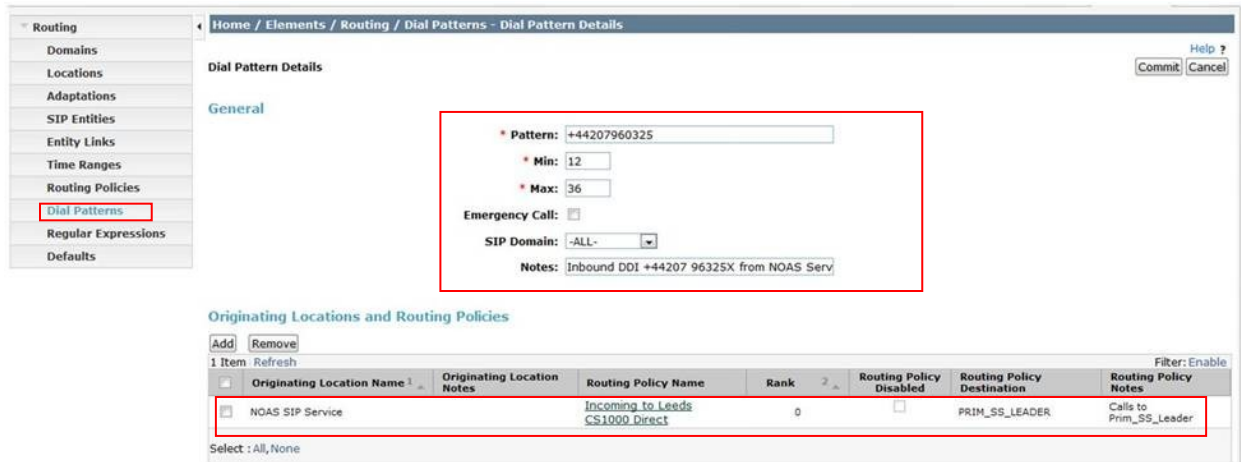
Routing
Domains
Locations
Adaptations
SIP Entities
Entity Links
Time Ranges
Routing Policies
Dial Patterns
Regular Expressions
Defaults

Home / Elements / Routing / Dial Patterns - Dial Pattern Details

Help ?

Dial Pattern Details

Commit Cancel

General

* Pattern: +44207960325
* Min: 12
* Max: 36
Emergency Call:
SIP Domain: -ALL-
Notes: Inbound DDI +44207 96325X from NOAS Serv

Originating Locations and Routing Policies

Add Remove

1 Item Refresh

Filter: Enable

| | Originating Location Name 1 | Originating Location Notes | Routing Policy Name | Rank 2 | Routing Policy Disabled | Routing Policy Destination | Routing Policy Notes |
|---|---|---|---|---|---|---|---|
| | NOAS SIP Service | | Incoming to Leeds CS1000 Direct | 0 | | PRIM_SS_LEADER | Calls to Prim_SS_Leader |

Select : All, None